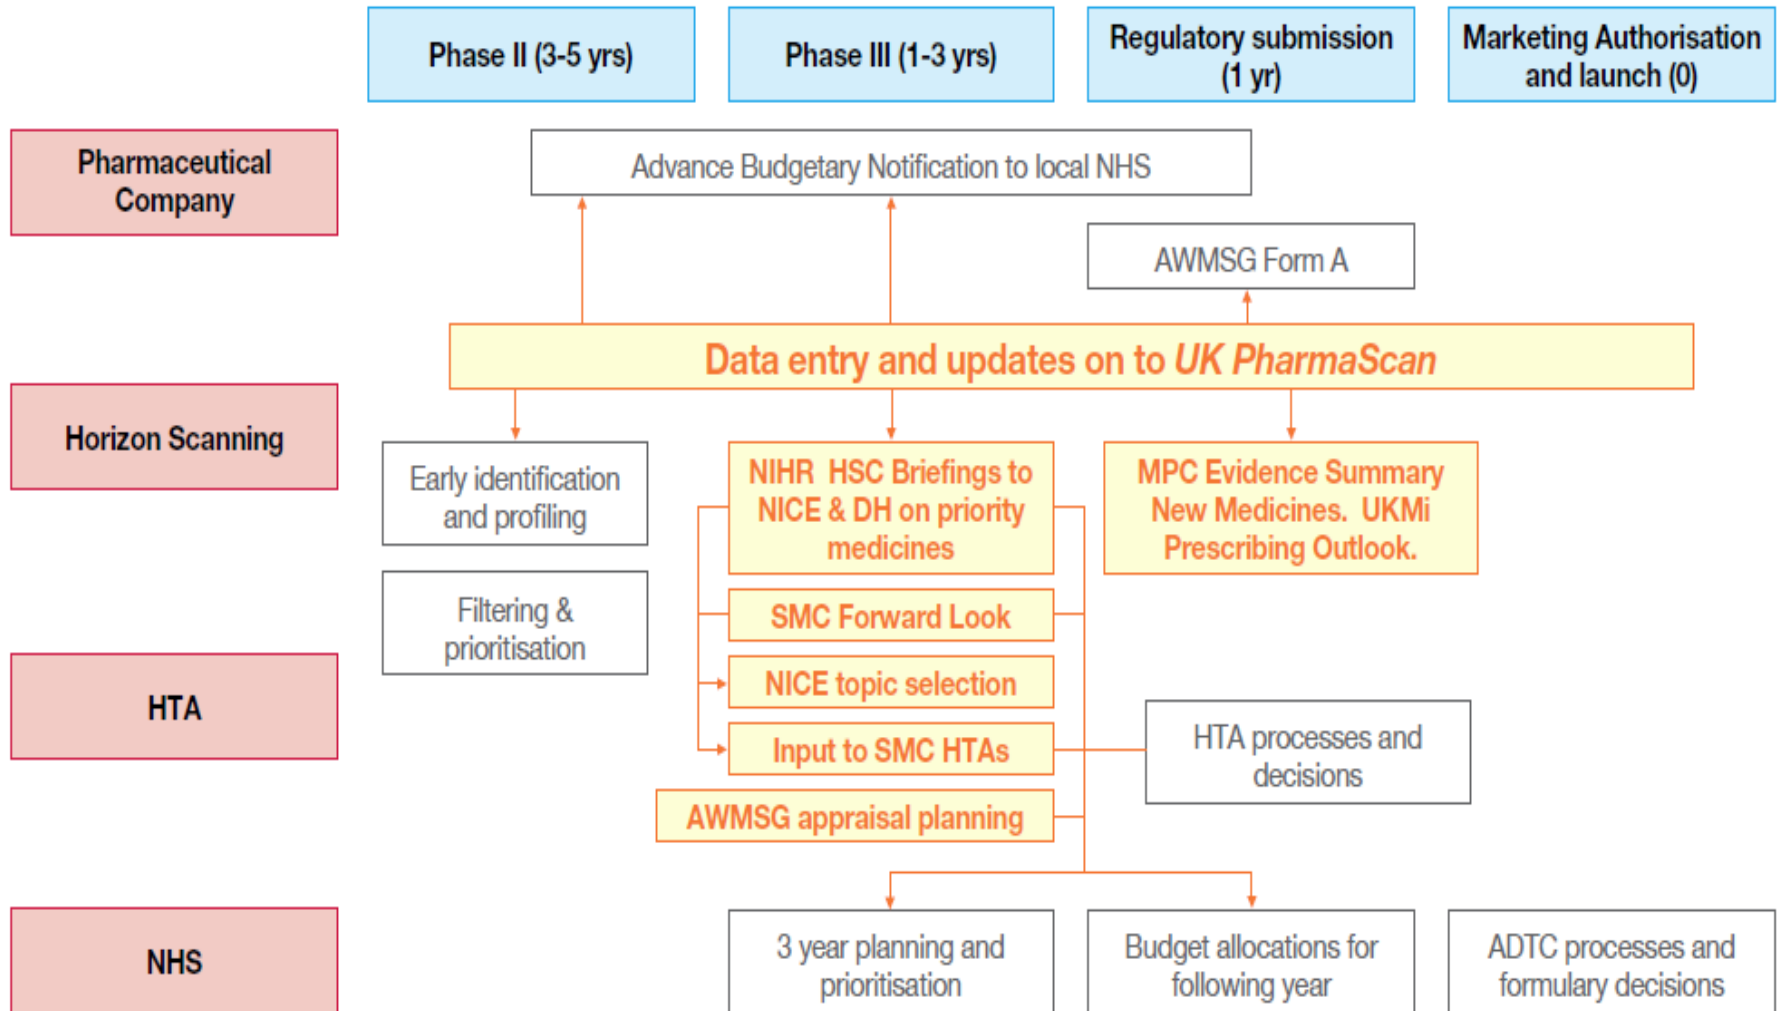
Phase II (3-5 yrs)

Phase III (1-3 yrs)

Regulatory submission (1 yr)

Marketing Authorisation and launch (0)

Pharmaceutical Company

Advance Budgetary Notification to local NHS

AWMSG Form A

Data entry and updates on to UK PharmaScan

Horizon Scanning

Early identification and profiling

NIHR HSC Briefings to NICE & DH on priority medicines

MPC Evidence Summary New Medicines. UKMi Prescribing Outlook.

Filtering & prioritisation

SMC Forward Look

HTA

NICE topic selection

Input to SMC HTAs

HTA processes and decisions

AWMSG appraisal planning

NHS

3 year planning and prioritisation

Budget allocations for following year

ADTC processes and formulary decisions